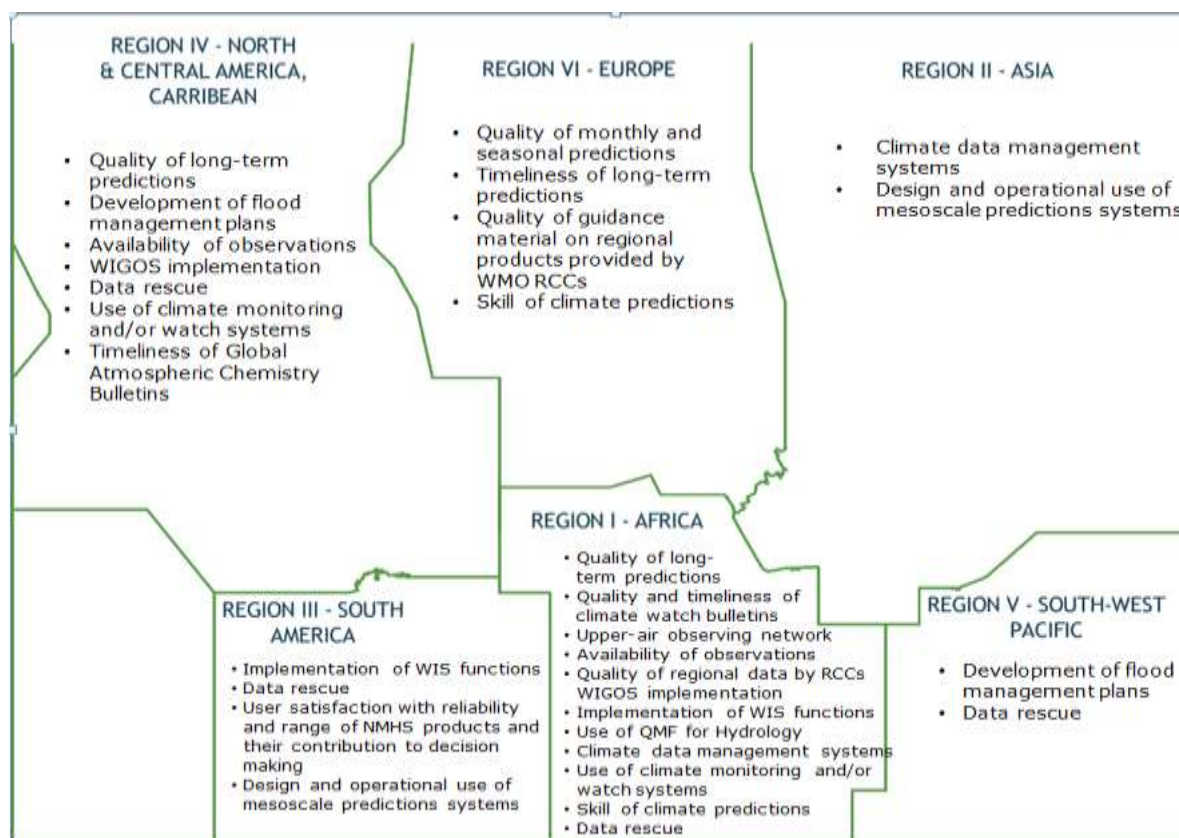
REGION IV - NORTH & CENTRAL AMERICA, CARRIBEAN

- Quality of long-term predictions
- Development of flood management plans
- Availability of observations
- WIGOS implementation
- Data rescue
- Use of climate monitoring and/or watch systems
- Timeliness of Global Atmospheric Chemistry Bulletins

REGION VI - EUROPE

- Quality of monthly and seasonal predictions
- Timeliness of long-term predictions
- Quality of guidance material on regional products provided by WMO RCCs
- Skill of climate predictions

REGION II - ASIA

- Climate data management systems
- Design and operational use of mesoscale predictions systems

REGION I - AFRICA

- Quality of long-term predictions
- Quality and timeliness of climate watch bulletins
- Upper-air observing network
- Availability of observations
- Quality of regional data by RCCs WIGOS implementation
- Implementation of WIS functions
- Use of QMF for Hydrology
- Climate data management systems
- Use of climate monitoring and/or watch systems
- Skill of climate predictions
- Data rescue

REGION III - SOUTH AMERICA

- Implementation of WIS functions
- Data rescue
- User satisfaction with reliability and range of NMHS products and their contribution to decision making
- Design and operational use of mesoscale predictions systems

REGION V - SOUTH-WEST PACIFIC

- Development of flood management plans
- Data rescue